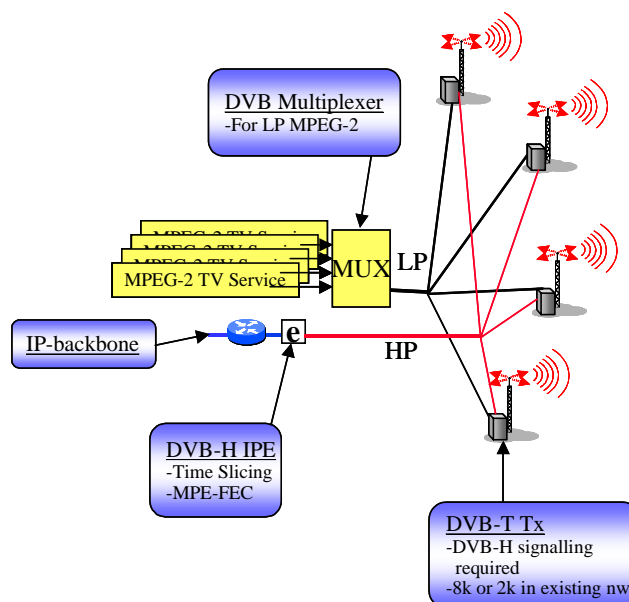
DVB Multiplexer
-For LP MPEG-2

MPEG-2 TV Service
MPEG-2 TV Service
MPEG-2 TV Service
MPEG-2 TV Service

MUX

LP

IP-backbone

e

HP

DVB-H IPE
-Time Slicing
-MPE-FEC

DVB-T Tx
-DVB-H signalling required
-8k or 2k in existing nw